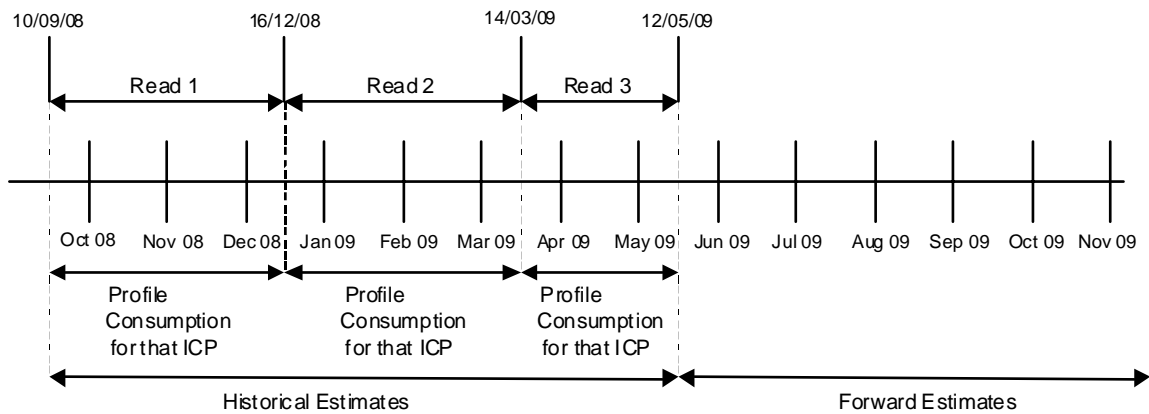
10/09/08
16/12/08
14/03/09
12/05/09

Read 1
Read 2
Read 3

Oct 08
Nov 08
Dec 08
Jan 09
Feb 09
Mar 09
Apr 09
May 09
Jun 09
Jul 09
Aug 09
Sep 09
Oct 09
Nov 09

Profile Consumption for that ICP
Profile Consumption for that ICP
Profile Consumption for that ICP

Historical Estimates
Forward Estimates